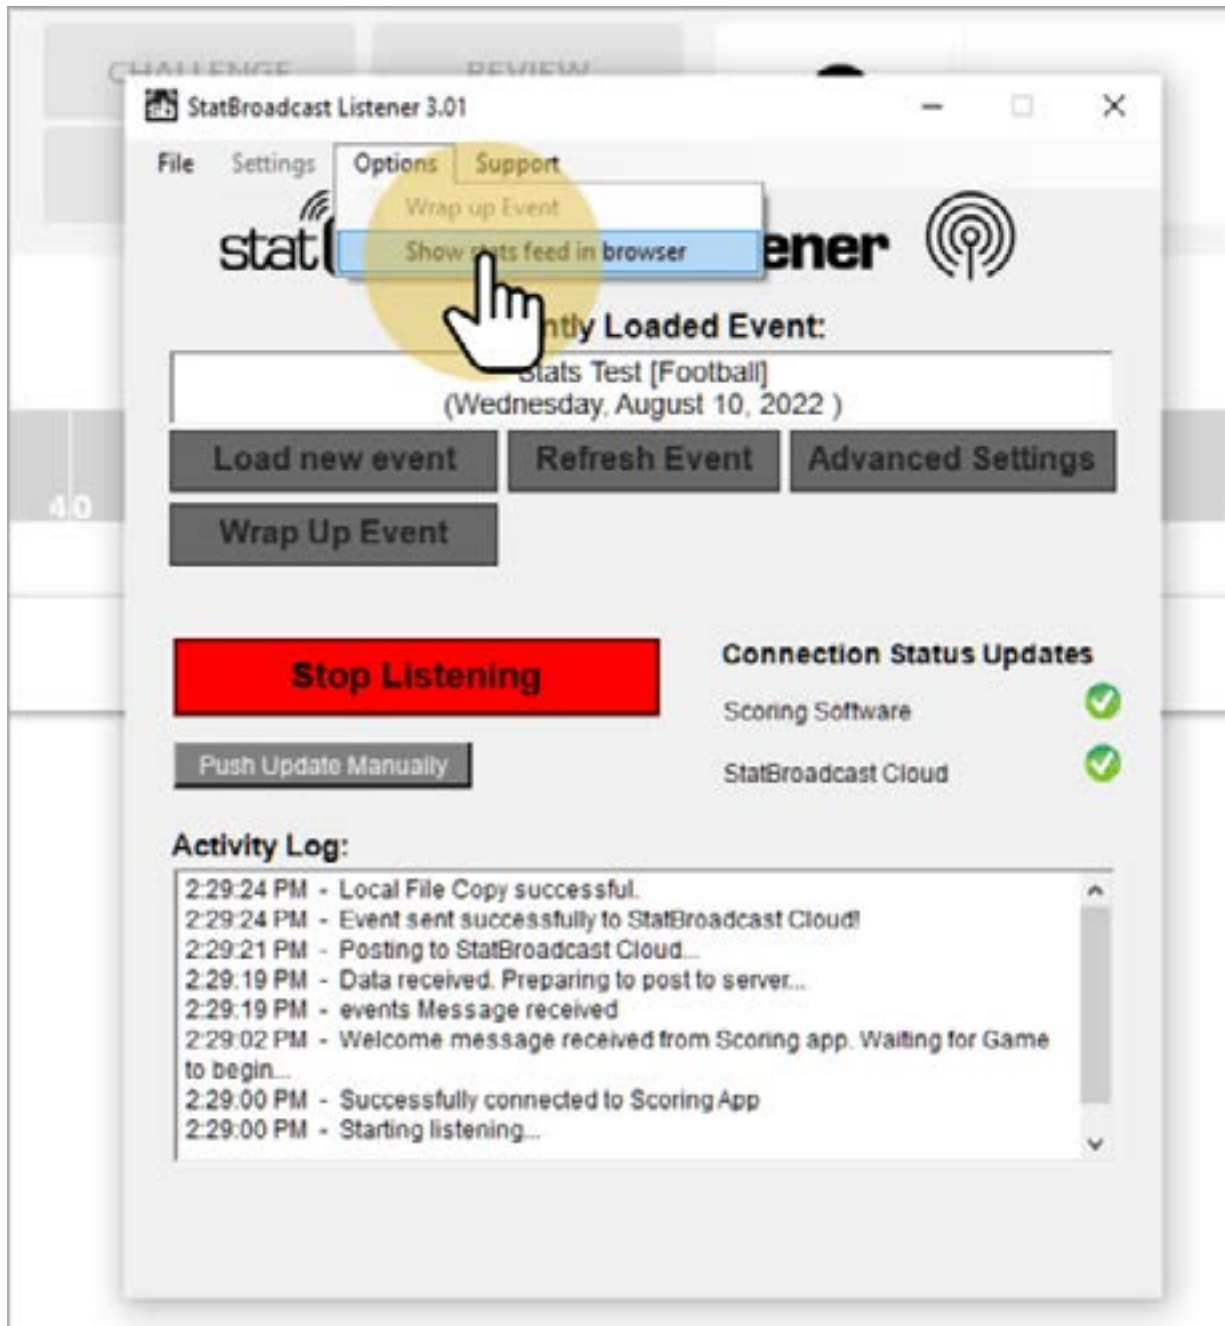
CHALLENGE
REVIEW

StatBroadcast Listener 3.01

File Settings Options Support

Wrap up Event
Show stats feed in browser

stat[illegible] ener

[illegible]ntly Loaded Event:

Stats Test [Football]
(Wednesday, August 10, 2022 )

Load new event
Refresh Event
Advanced Settings
Wrap Up Event

40

Stop Listening

Push Update Manually

Connection Status Updates
Scoring Software
StatBroadcast Cloud

Activity Log:

2:29:24 PM - Local File Copy successful.
2:29:24 PM - Event sent successfully to StatBroadcast Cloud!
2:29:21 PM - Posting to StatBroadcast Cloud...
2:29:19 PM - Data received. Preparing to post to server...
2:29:19 PM - events Message received
2:29:02 PM - Welcome message received from Scoring app. Waiting for Game to begin...
2:29:00 PM - Successfully connected to Scoring App
2:29:00 PM - Starting listening...